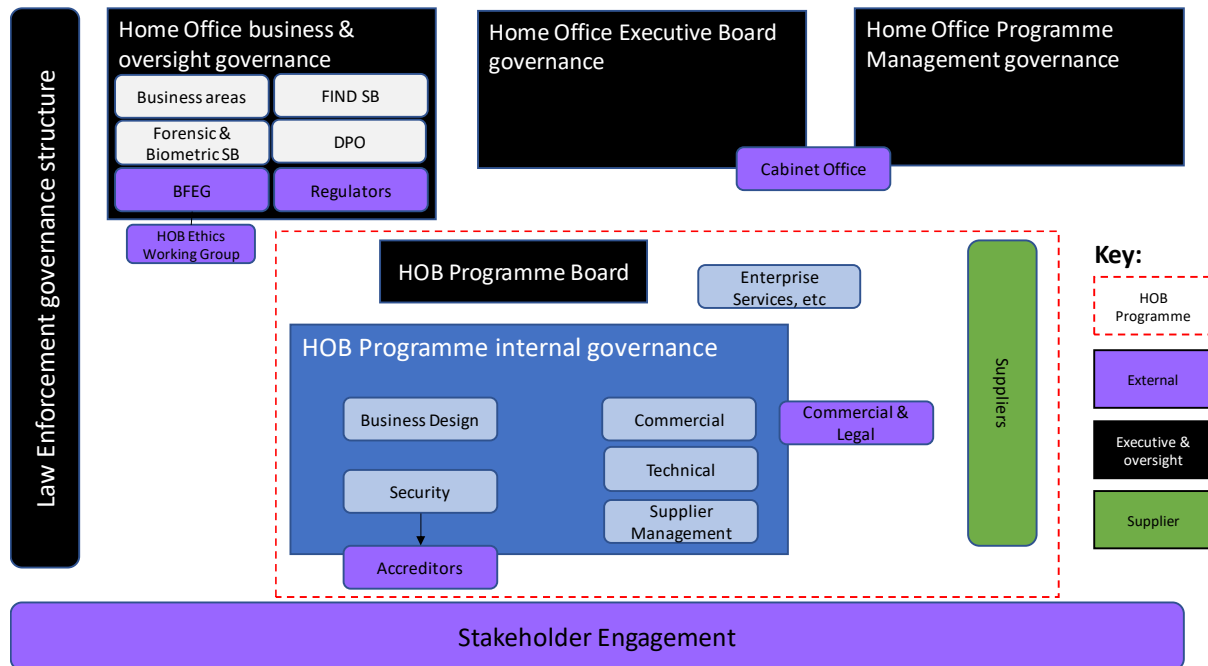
Law Enforcement governance structure

Home Office business & oversight governance

Business areas

FIND SB

Forensic & Biometric SB

DPO

BFEG

Regulators

HOB Ethics Working Group

Home Office Executive Board governance

Cabinet Office

Home Office Programme Management governance

HOB Programme Board

Enterprise Services, etc

HOB Programme internal governance

Business Design

Commercial

Commercial & Legal

Technical

Security

Supplier Management

Accreditors

Suppliers

Key:

HOB Programme

External

Executive & oversight

Supplier

Stakeholder Engagement